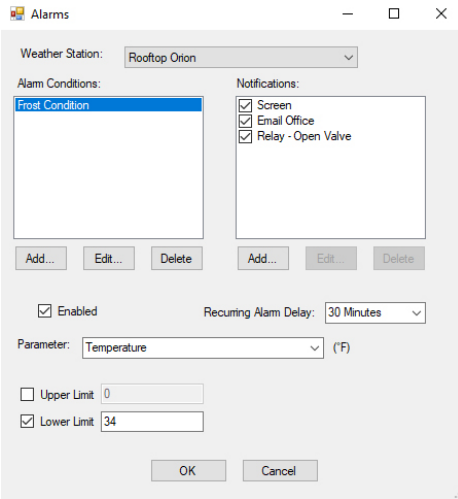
Alarms

Weather Station: Rooftop Orion

Alarm Conditions:
Frost Condition

Add... Edit... Delete

Notifications:
Screen
Email Office
Relay - Open Valve

Add... Edit... Delete

Enabled

Recurring Alarm Delay: 30 Minutes

Parameter: Temperature (°F)

Upper Limit 0

Lower Limit 34

OK Cancel